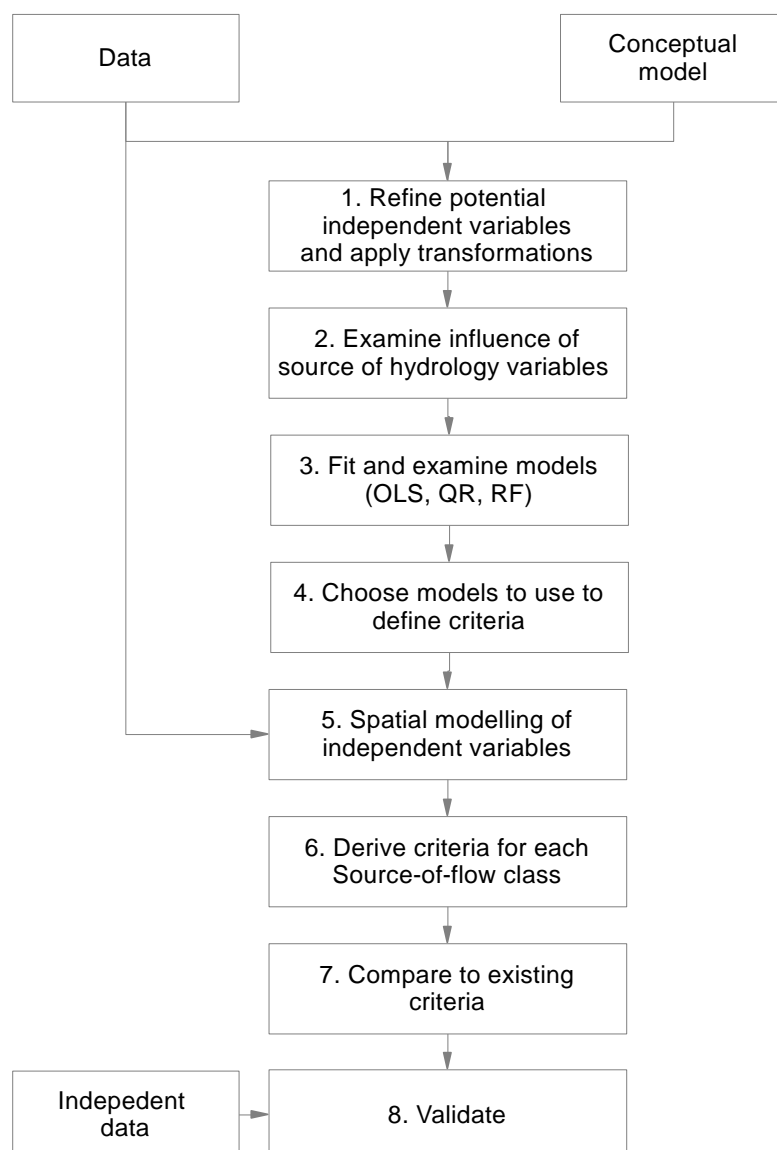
Data

Conceptual model

1. Refine potential independent variables and apply transformations

2. Examine influence of source of hydrology variables

3. Fit and examine models (OLS, QR, RF)

4. Choose models to use to define criteria

5. Spatial modelling of independent variables

6. Derive criteria for each Source-of-flow class

7. Compare to existing criteria

Indepedent data

8. Validate